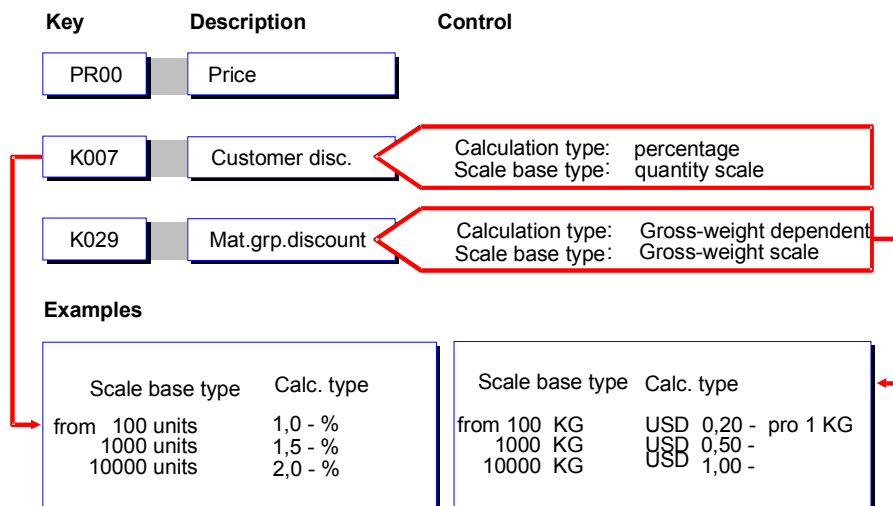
Key Description Control

PR00 Price

K007 Customer disc.

Calculation type: percentage
Scale base type: quantity scale

K029 Mat.grp.discount

Calculation type: Gross-weight dependent
Scale base type: Gross-weight scale

Examples

Scale base type Calc. type

from 100 units 1,0 - %
1000 units 1,5 - %
10000 units 2,0 - %

Scale base type Calc. type

from 100 KG USD 0,20 - pro 1 KG
1000 KG USD 0,50 -
10000 KG USD 1,00 -